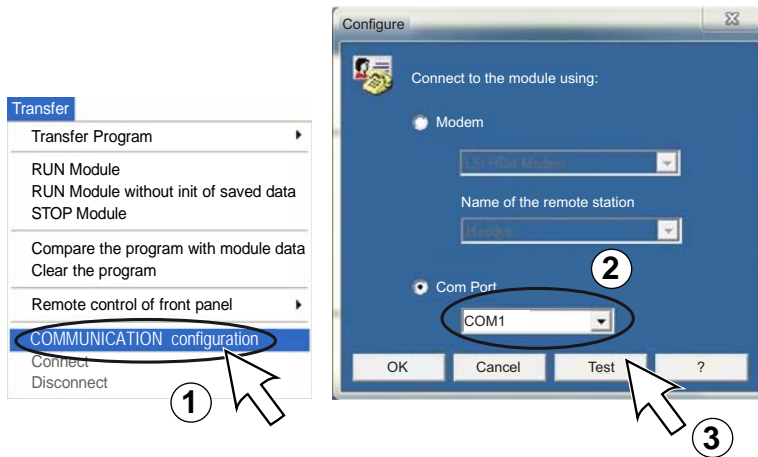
Transfer

Transfer Program

RUN Module
RUN Module without init of saved data
STOP Module

Compare the program with module data
Clear the program

Remote control of front panel

COMMUNICATION configuration
Connect
Disconnect

1

Configure

Connect to the module using:

Modem

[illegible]

Name of the remote station

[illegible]

Com Port

2

COM1

OK
Cancel
Test
?

3